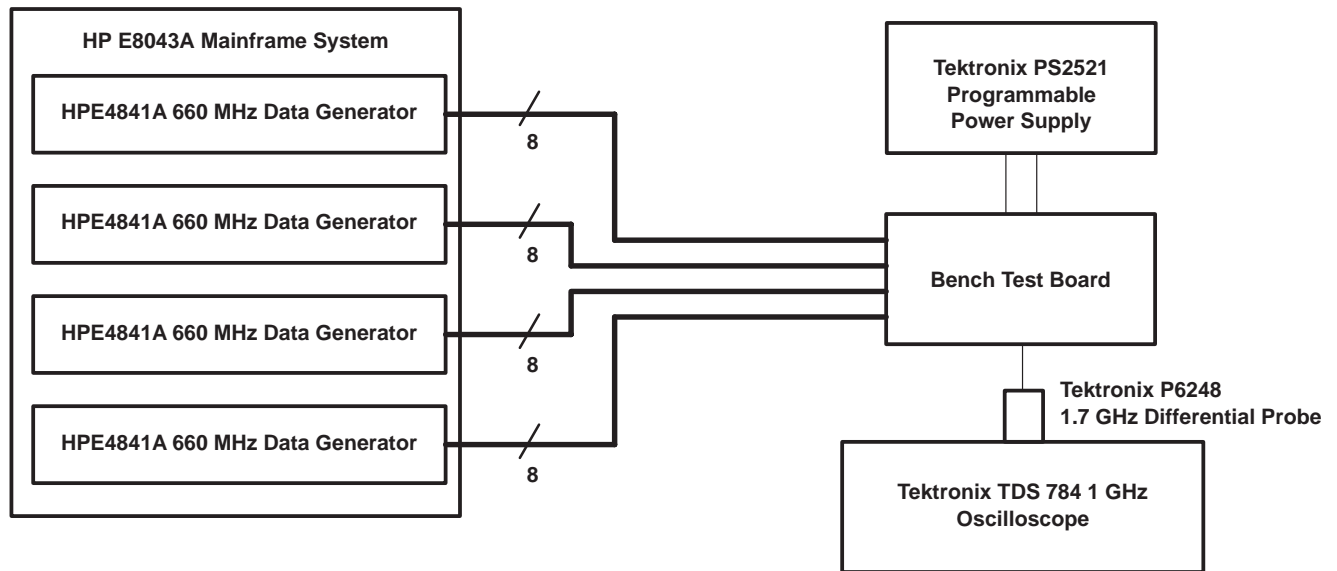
HP E8043A Mainframe System

HPE4841A 660 MHz Data Generator

8

HPE4841A 660 MHz Data Generator

8

HPE4841A 660 MHz Data Generator

8

HPE4841A 660 MHz Data Generator

8

Tektronix PS2521 Programmable Power Supply

Bench Test Board

Tektronix P6248 1.7 GHz Differential Probe

Tektronix TDS 784 1 GHz Oscilloscope